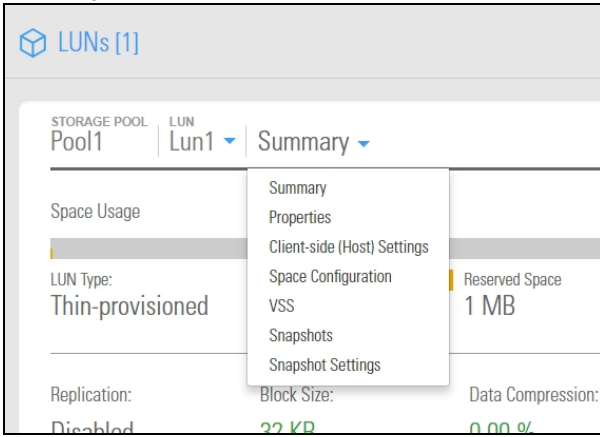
LUNs [1]

STORAGE POOL
Pool1

LUN
Lun1

Summary

Summary
Properties
Client-side (Host) Settings
Space Configuration
VSS
Snapshots
Snapshot Settings

Space Usage

LUN Type:
Thin-provisioned

Reserved Space
1 MB

Replication:
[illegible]

Block Size:
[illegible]

Data Compression:
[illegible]